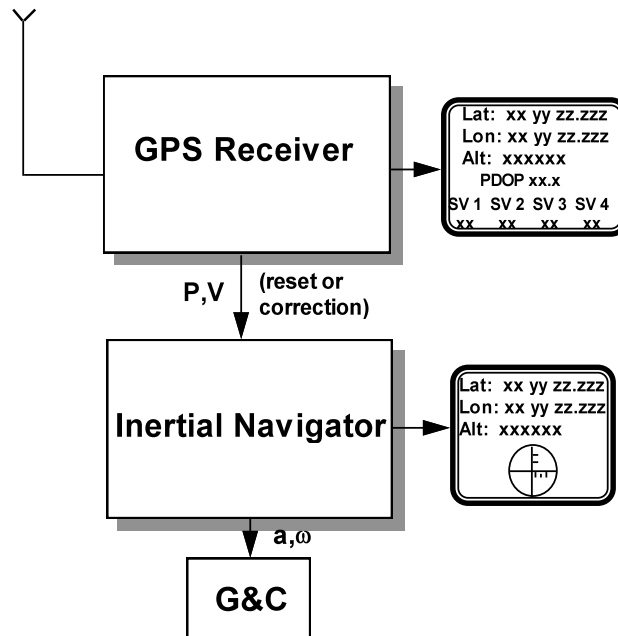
GPS Receiver

Lat: xx yy zz.zzz
Lon: xx yy zz.zzz
Alt: xxxxxx
PDOP xx.x
SV 1 SV 2 SV 3 SV 4
xx xx xx xx

P,V

(reset or correction)

Inertial Navigator

Lat: xx yy zz.zzz
Lon: xx yy zz.zzz
Alt: xxxxxx

a,$\omega$

G&C